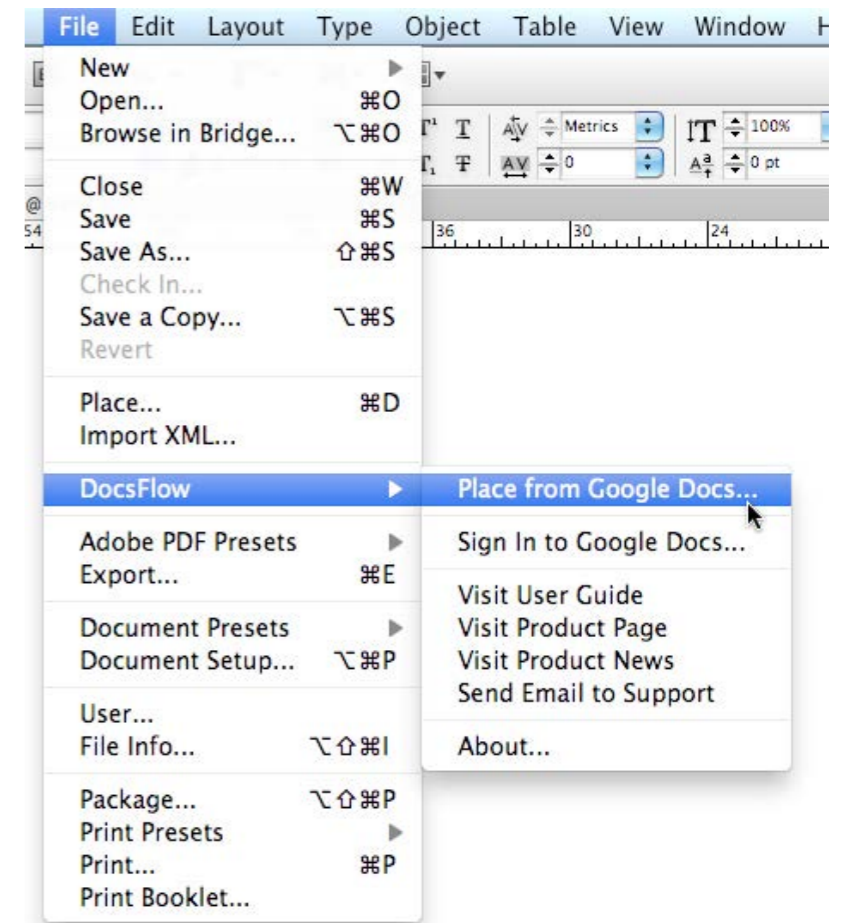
File Edit Layout Type Object Table View Window H

New
Open... ⌘O
Browse in Bridge... ⌥⌘O

Close ⌘W
Save ⌘S
Save As... ⇧⌘S
Check In...
Save a Copy... ⌥⌘S
Revert

Place... ⌘D
Import XML...

DocsFlow

Adobe PDF Presets
Export... ⌘E

Document Presets
Document Setup... ⌥⌘P

User...
File Info... ⌥⇧⌘I

Package... ⌥⇧⌘P
Print Presets
Print... ⌘P
Print Booklet...

Metrics
100%
0
0 pt
36 30 24
54

Place from Google Docs...

Sign In to Google Docs...

Visit User Guide
Visit Product Page
Visit Product News
Send Email to Support

About...